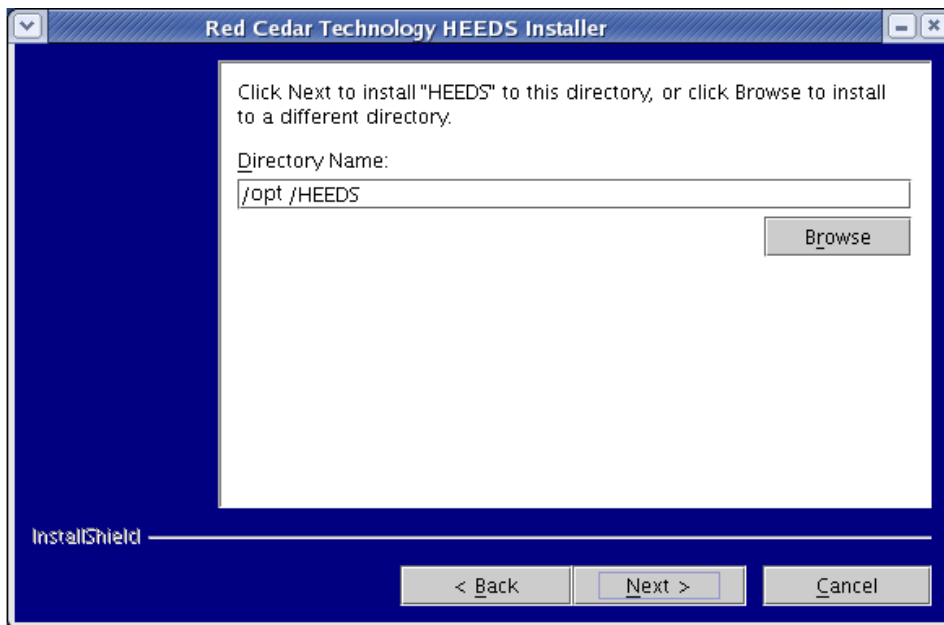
Red Cedar Technology HEEDS Installer

Click Next to install "HEEDS" to this directory, or click Browse to install to a different directory.

Directory Name:

/opt /HEEDS

Browse

InstallShield

< Back

Next >

Cancel